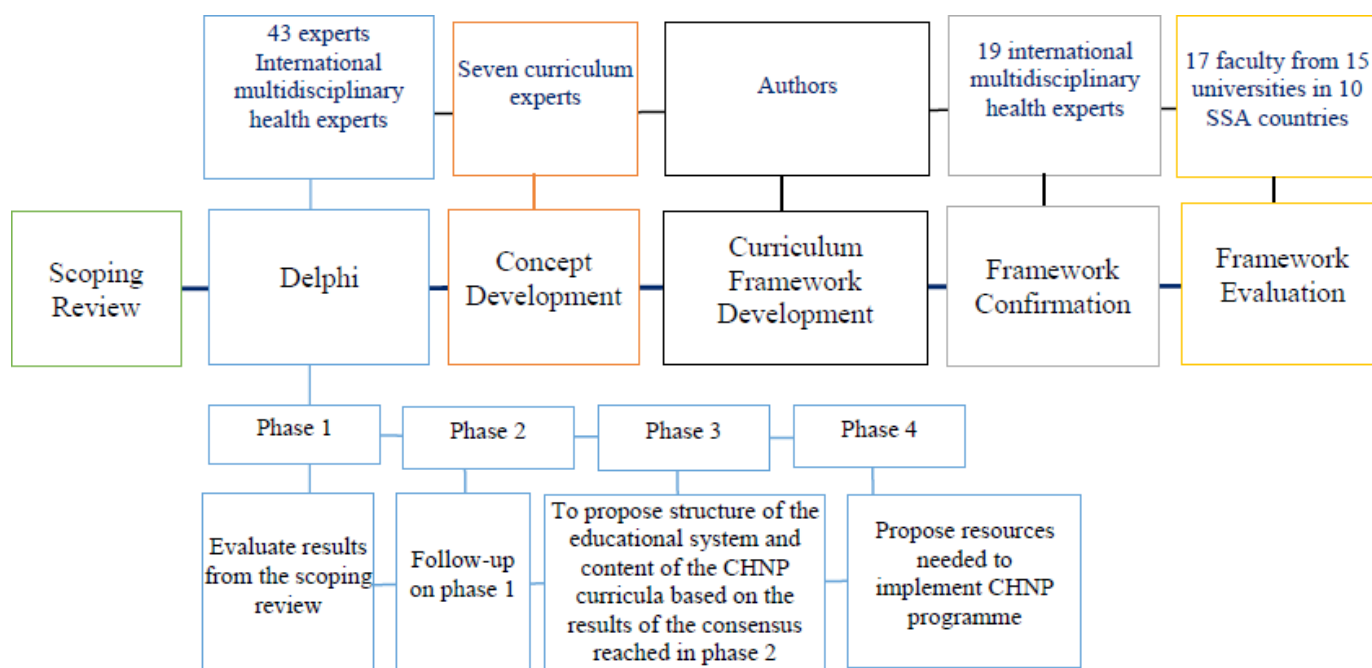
43 experts International multidisciplinary health experts

Seven curriculum experts

Authors

19 international multidisciplinary health experts

17 faculty from 15 universities in 10 SSA countries

Scoping Review

Delphi

Concept Development

Curriculum Framework Development

Framework Confirmation

Framework Evaluation

Phase 1

Phase 2

Phase 3

Phase 4

Evaluate results from the scoping review

Follow-up on phase 1

To propose structure of the educational system and content of the CHNP curricula based on the results of the consensus reached in phase 2

Propose resources needed to implement CHNP programme